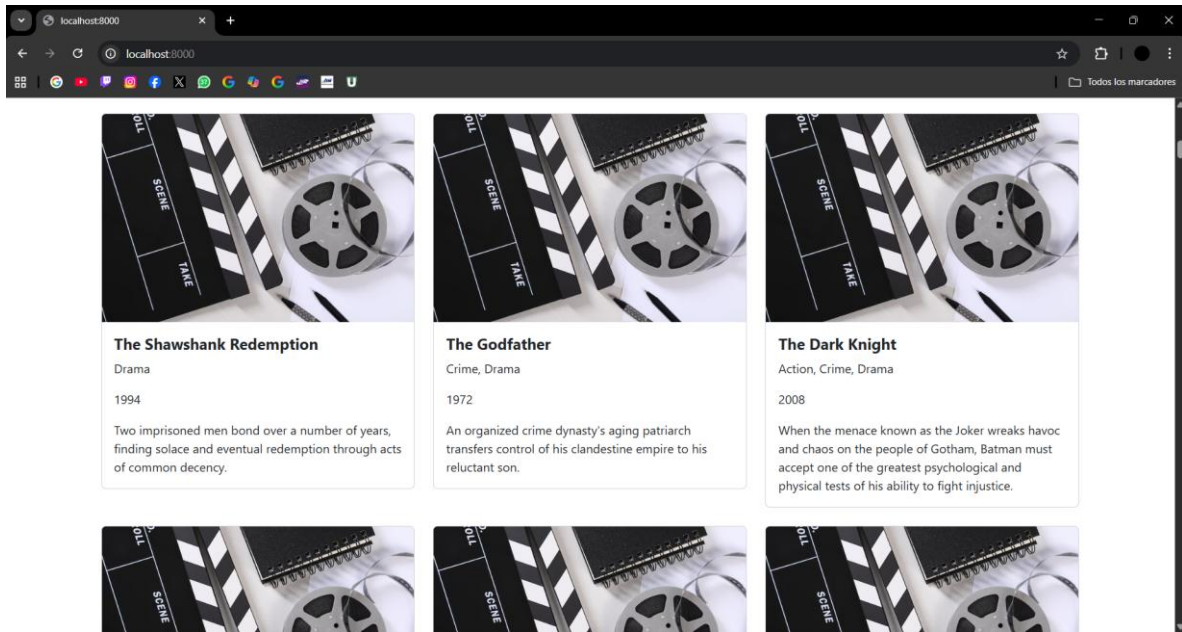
localhost:8000
localhost:8000
Todos los marcadores

ROLL
SCENE
TAKE

The Shawshank Redemption
Drama
1994
Two imprisoned men bond over a number of years, finding solace and eventual redemption through acts of common decency.

ROLL
SCENE
TAKE

The Godfather
Crime, Drama
1972
An organized crime dynasty's aging patriarch transfers control of his clandestine empire to his reluctant son.

ROLL
SCENE
TAKE

The Dark Knight
Action, Crime, Drama
2008
When the menace known as the Joker wreaks havoc and chaos on the people of Gotham, Batman must accept one of the greatest psychological and physical tests of his ability to fight injustice.

ROLL
SCENE

ROLL
SCENE

ROLL
SCENE